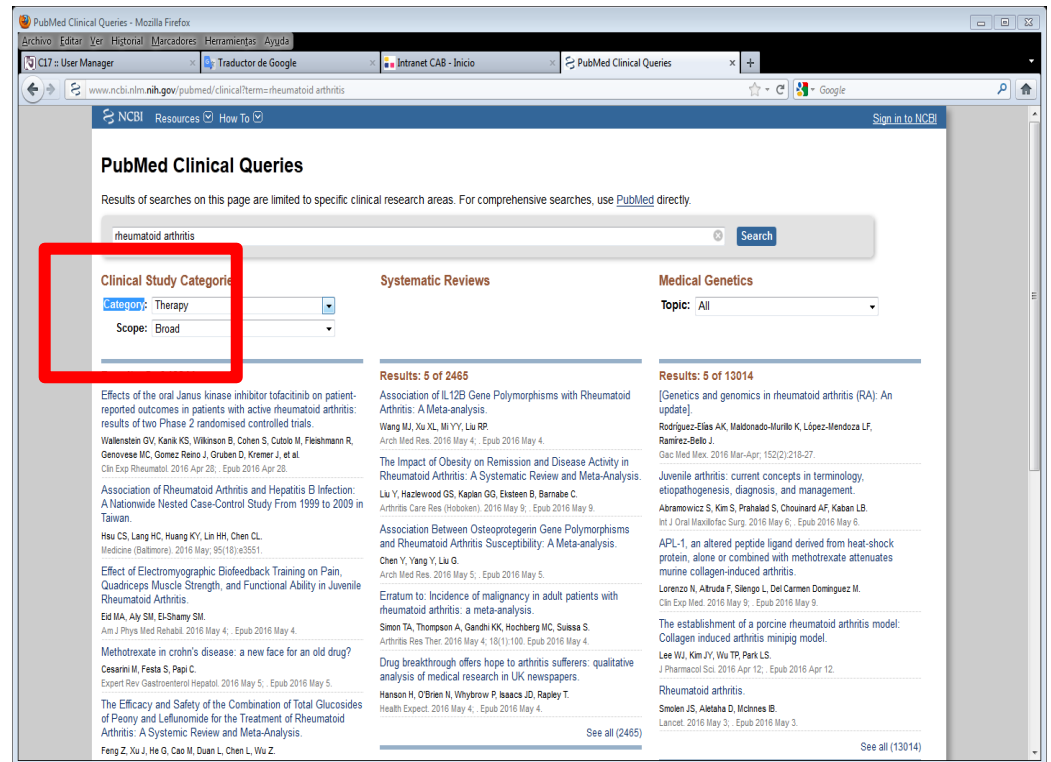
PubMed Clinical Queries - Mozilla Firefox

Archivo Editar Ver Historial Marcadores Herramientas Ayuda

C17 :: User Manager | Traductor de Google | Intranet CAB - Inicio | PubMed Clinical Queries | +

www.ncbi.nlm.nih.gov/pubmed/clinical?term=rheumatoid arthritis

Google

NCBI Resources How To

Sign in to NCBI

PubMed Clinical Queries

Results of searches on this page are limited to specific clinical research areas. For comprehensive searches, use PubMed directly.

rheumatoid arthritis

Search

Clinical Study Categorie

Category: Therapy

Scope: Broad

Effects of the oral Janus kinase inhibitor tofacitinib on patient-reported outcomes in patients with active rheumatoid arthritis: results of two Phase 2 randomised controlled trials.
Wallenstein GV, Kanik KS, Wilkinson B, Cohen S, Cutolo M, Fleishmann R, Genovese MC, Gomez Reino J, Gruben D, Kremer J, et al.
Clin Exp Rheumatol. 2016 Apr 28; . Epub 2016 Apr 28.

Association of Rheumatoid Arthritis and Hepatitis B Infection: A Nationwide Nested Case-Control Study From 1999 to 2009 in Taiwan.
Hsu CS, Lang HC, Huang KY, Lin HH, Chen CL.
Medicine (Baltimore). 2016 May; 95(18):e3551.

Effect of Electromyographic Biofeedback Training on Pain, Quadriceps Muscle Strength, and Functional Ability in Juvenile Rheumatoid Arthritis.
Eid MA, Aly SM, El-Shamy SM.
Am J Phys Med Rehabil. 2016 May 4; . Epub 2016 May 4.

Methotrexate in crohn's disease: a new face for an old drug?
Cesarini M, Festa S, Papi C.
Expert Rev Gastroenterol Hepatol. 2016 May 5; . Epub 2016 May 5.

The Efficacy and Safety of the Combination of Total Glucosides of Peony and Leflunomide for the Treatment of Rheumatoid Arthritis: A Systemic Review and Meta-Analysis.
Feng Z, Xu J, He G, Cao M, Duan L, Chen L, Wu Z.

Systematic Reviews

Results: 5 of 2465

Association of IL12B Gene Polymorphisms with Rheumatoid Arthritis: A Meta-analysis.
Wang MJ, Xu XL, Mi YY, Liu RP.
Arch Med Res. 2016 May 4; . Epub 2016 May 4.

The Impact of Obesity on Remission and Disease Activity in Rheumatoid Arthritis: A Systematic Review and Meta-Analysis.
Liu Y, Hazlewood GS, Kaplan GG, Eksteen B, Barnabe C.
Arthritis Care Res (Hoboken). 2016 May 9; . Epub 2016 May 9.

Association Between Osteoprotegerin Gene Polymorphisms and Rheumatoid Arthritis Susceptibility: A Meta-analysis.
Chen Y, Yang Y, Liu G.
Arch Med Res. 2016 May 5; . Epub 2016 May 5.

Erratum to: Incidence of malignancy in adult patients with rheumatoid arthritis: a meta-analysis.
Simon TA, Thompson A, Gandhi KK, Hochberg MC, Suissa S.
Arthritis Res Ther. 2016 May 4; 18(1):100. Epub 2016 May 4.

Drug breakthrough offers hope to arthritis sufferers: qualitative analysis of medical research in UK newspapers.
Hanson H, O'Brien N, Whybrow P, Isaacs JD, Rapley T.
Health Expect. 2016 May 4; . Epub 2016 May 4.

See all (2465)

Medical Genetics

Topic: All

Results: 5 of 13014

[Genetics and genomics in rheumatoid arthritis (RA): An update].
Rodríguez-Elías AK, Maldonado-Murillo K, López-Mendoza LF, Ramírez-Bello J.
Gac Med Mex. 2016 Mar-Apr; 152(2):218-27.

Juvenile arthritis: current concepts in terminology, etiopathogenesis, diagnosis, and management.
Abramowicz S, Kim S, Prahalad S, Chouinard AF, Kaban LB.
Int J Oral Maxillofac Surg. 2016 May 6; . Epub 2016 May 6.

APL-1, an altered peptide ligand derived from heat-shock protein, alone or combined with methotrexate attenuates murine collagen-induced arthritis.
Lorenzo N, Altruda F, Silengo L, Del Carmen Dominguez M.
Clin Exp Med. 2016 May 9; . Epub 2016 May 9.

The establishment of a porcine rheumatoid arthritis model: Collagen induced arthritis minipig model.
Lee WJ, Kim JY, Wu TP, Park LS.
J Pharmacol Sci. 2016 Apr 12; . Epub 2016 Apr 12.

Rheumatoid arthritis.
Smolen JS, Aletaha D, McInnes IB.
Lancet. 2016 May 3; . Epub 2016 May 3.

See all (13014)